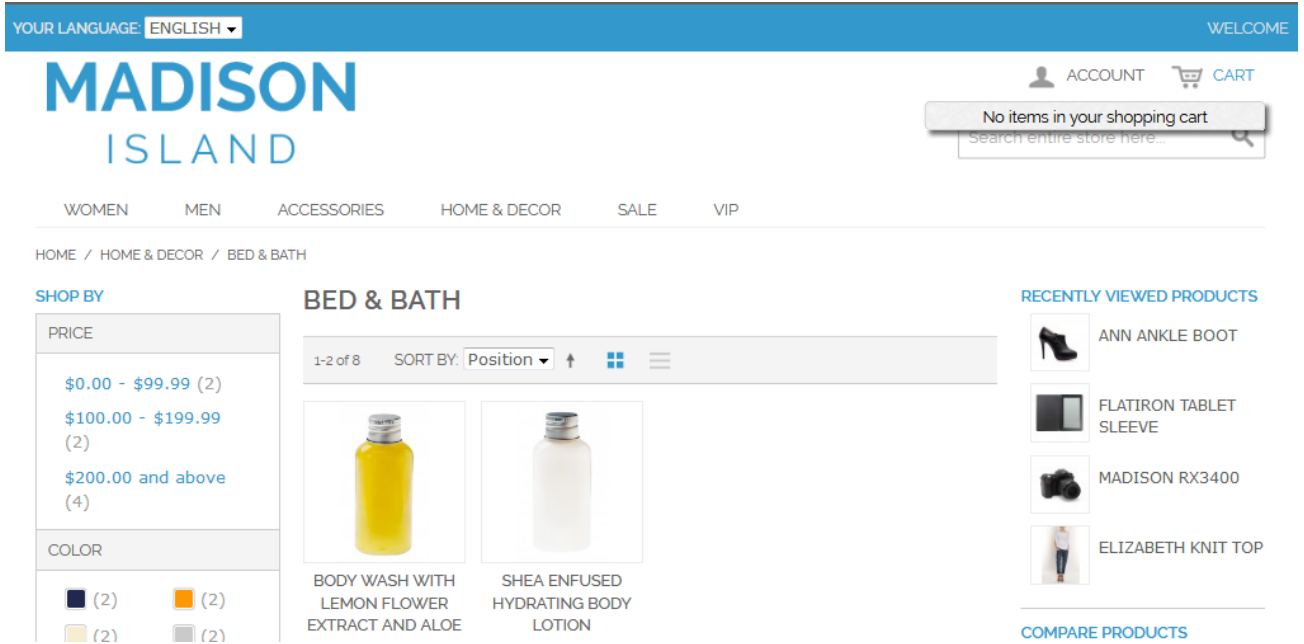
YOUR LANGUAGE: ENGLISH

WELCOME

MADISON ISLAND

ACCOUNT CART

No items in your shopping cart

Search entire store here...

WOMEN MEN ACCESSORIES HOME & DECOR SALE VIP

HOME / HOME & DECOR / BED & BATH

SHOP BY

PRICE

$0.00 - $99.99 (2)

$100.00 - $199.99 (2)

$200.00 and above (4)

COLOR

(2) (2)

(2) (2)

BED & BATH

1-2 of 8 SORT BY: Position

BODY WASH WITH LEMON FLOWER EXTRACT AND ALOE

SHEA ENFUSED HYDRATING BODY LOTION

RECENTLY VIEWED PRODUCTS

ANN ANKLE BOOT

FLATIRON TABLET SLEEVE

MADISON RX3400

ELIZABETH KNIT TOP

COMPARE PRODUCTS